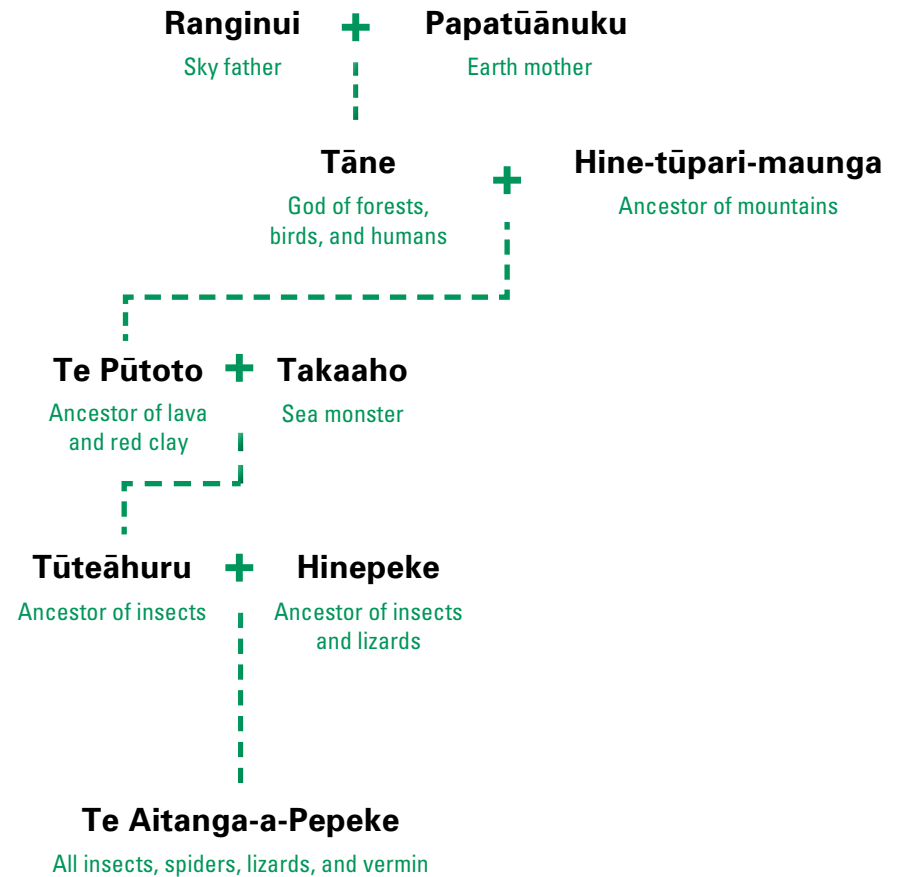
Ranginui + Papatūānuku
Sky father Earth mother

Tāne + Hine-tūpari-maunga
God of forests, birds, and humans
Ancestor of mountains

Te Pūtoto + Takaaho
Ancestor of lava and red clay
Sea monster

Tūteāhuru + Hinepeke
Ancestor of insects
Ancestor of insects and lizards

Te Aitanga-a-Pepeke
All insects, spiders, lizards, and vermin